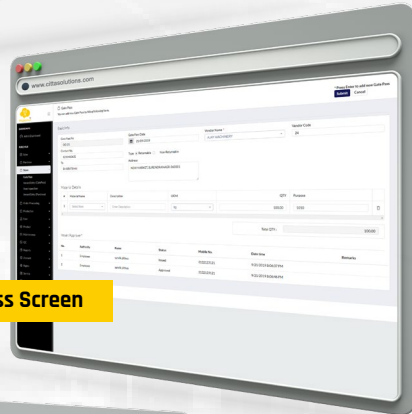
www.oftlsolutions.com

Gate Pass

Gate Pass

Gate Pass Date

Vendor Name

Vendor Code

Type: Returnable Non-Returnable

Address

Item Details

Total QTY: 200.00

Pass Approval

Press Enter to add new Gate Pass

Submit Cancel

ss Screen